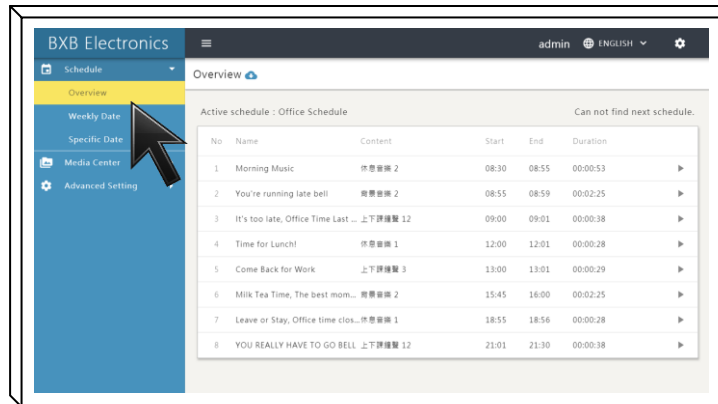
BXB Electronics
≡
admin ENGLISH

Schedule
Overview
Weekly Date
Specific Date
Media Center
Advanced Setting

Overview

Active schedule : Office Schedule

Can not find next schedule.

| No | Name | Content | Start | End | Duration | |
|---|---|---|---|---|---|---|
| 1 | Morning Music | 休息音樂 2 | 08:30 | 08:55 | 00:00:53 | ▶ |
| 2 | You're running late bell | 警覺音樂 2 | 08:55 | 08:59 | 00:02:25 | ▶ |
| 3 | It's too late, Office Time Last ... | 上下課鐘聲 12 | 09:00 | 09:01 | 00:00:38 | ▶ |
| 4 | Time for Lunch! | 休息音樂 1 | 12:00 | 12:01 | 00:00:28 | ▶ |
| 5 | Come Back for Work | 上下課鐘聲 3 | 13:00 | 13:01 | 00:00:29 | ▶ |
| 6 | Milk Tea Time, The best mom... | 警覺音樂 2 | 15:45 | 16:00 | 00:02:25 | ▶ |
| 7 | Leave or Stay, Office time clos... | 休息音樂 1 | 18:55 | 18:56 | 00:00:28 | ▶ |
| 8 | YOU REALLY HAVE TO GO BELL | 上下課鐘聲 12 | 21:01 | 21:30 | 00:00:38 | ▶ |